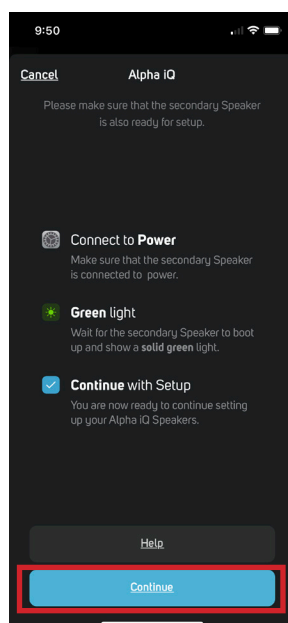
9:50

Cancel

Alpha iQ

Please make sure that the secondary Speaker is also ready for setup.

Connect to Power

Make sure that the secondary Speaker is connected to power.

Green light

Wait for the secondary Speaker to boot up and show a solid green light.

Continue with Setup

You are now ready to continue setting up your Alpha iQ Speakers.

Help

Continue